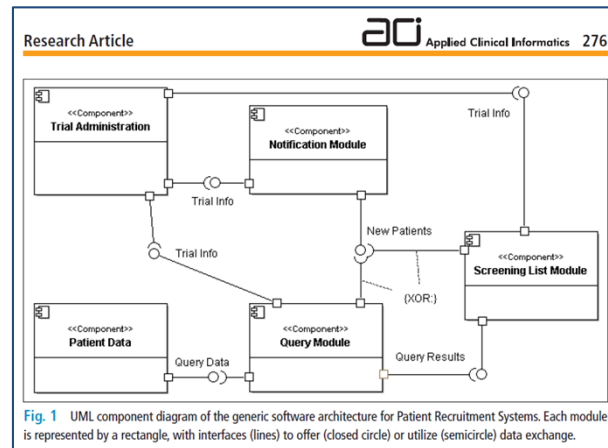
Research Article

aci Applied Clinical Informatics 276

<<Component>>
Trial Administration

<<Component>>
Notification Module

Trial Info

Trial Info

Trial Info

New Patients

<<Component>>
Screening List Module

(XOR:)

<<Component>>
Patient Data

<<Component>>
Query Module

Query Data

Query Results

Fig. 1 UML component diagram of the generic software architecture for Patient Recruitment Systems. Each module is represented by a rectangle, with interfaces (lines) to offer (closed circle) or utilize (semicircle) data exchange.